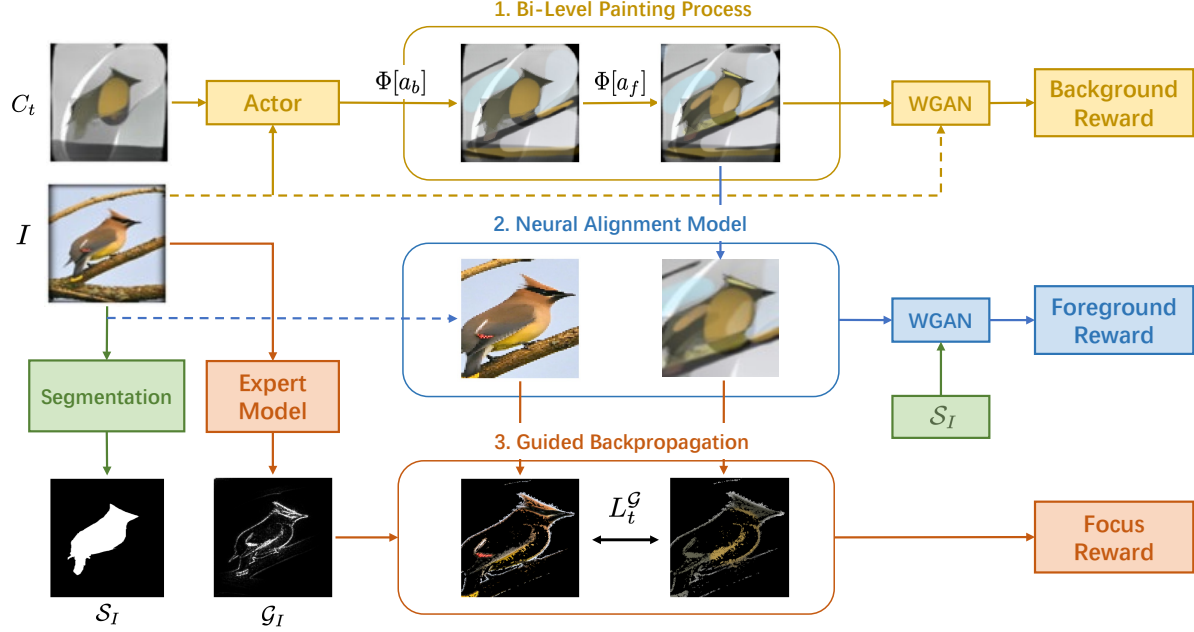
1. Bi-Level Painting Process

$C_t$

Actor

$\Phi[a_b]$

$\Phi[a_f]$

WGAN

Background Reward

$I$

2. Neural Alignment Model

WGAN

Foreground Reward

Segmentation

Expert Model

$\mathcal{S}_I$

3. Guided Backpropagation

$L_t^{\mathcal{G}}$

Focus Reward

$\mathcal{S}_I$

$\mathcal{G}_I$